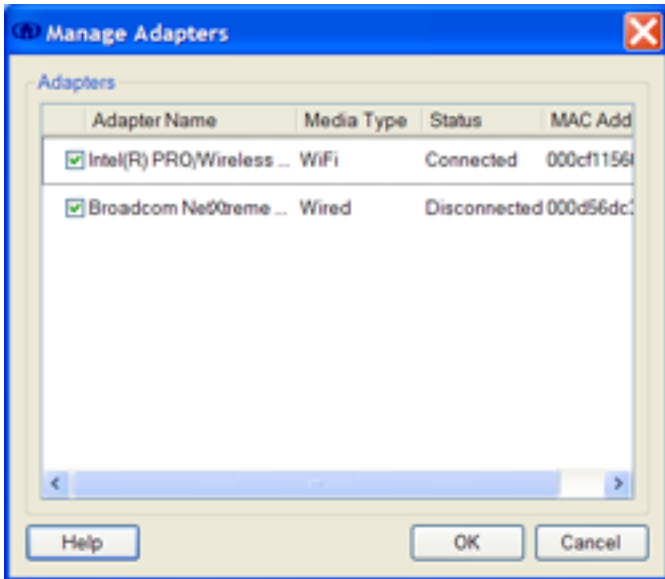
Manage Adapters

Adapters

| Adapter Name | Media Type | Status | MAC Add |
|---|---|---|---|
| Intel(R) PRO/Wireless ... | WiFi | Connected | 000cf1156 |
| Broadcom NetXtreme ... | Wired | Disconnected | 000d56dc |

Help

OK

Cancel